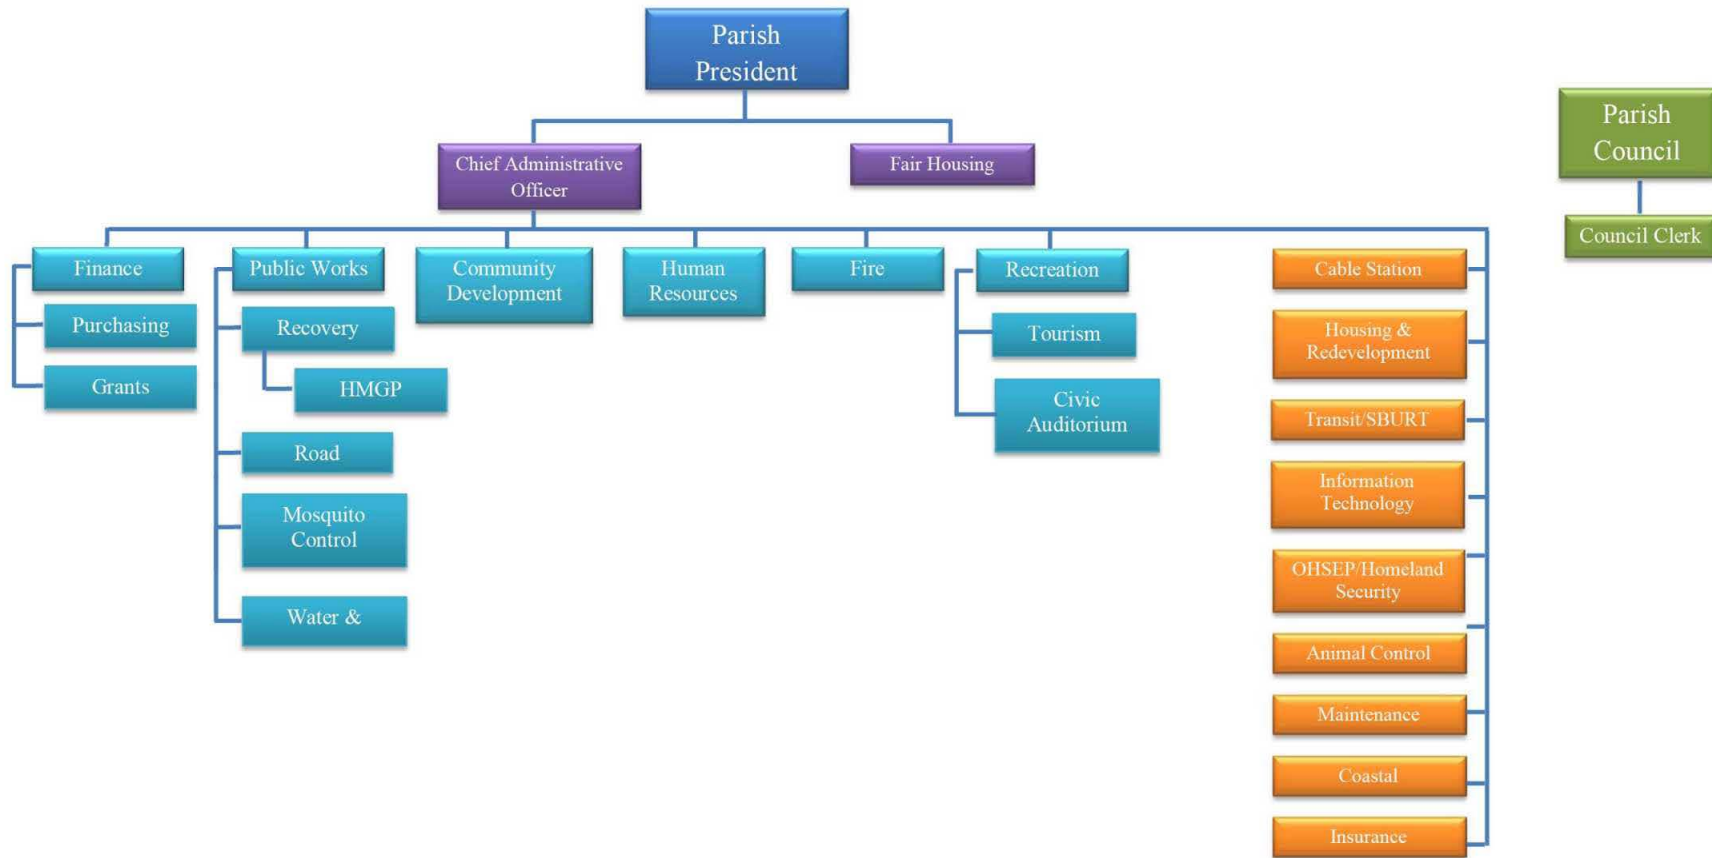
Parish President

Chief Administrative Officer

Fair Housing

Parish Council

Council Clerk

Finance

Purchasing

Grants

Public Works

Recovery

HMGP

Road

Mosquito Control

Water &

Community Development

Human Resources

Fire

Recreation

Tourism

Civic Auditorium

Cable Station

Housing & Redevelopment

Transit/SBURT

Information Technology

OHSEP/Homeland Security

Animal Control

Maintenance

Coastal

Insurance